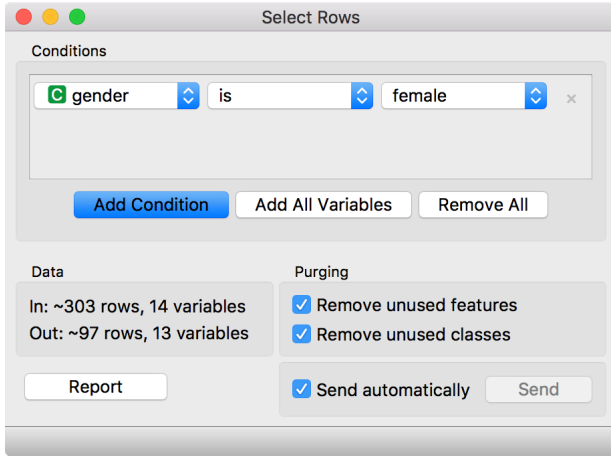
Select Rows

Conditions

C gender
is
female
×

Add Condition
Add All Variables
Remove All

Data

In: ~303 rows, 14 variables
Out: ~97 rows, 13 variables

Purging

Remove unused features
Remove unused classes

Report

Send automatically
Send